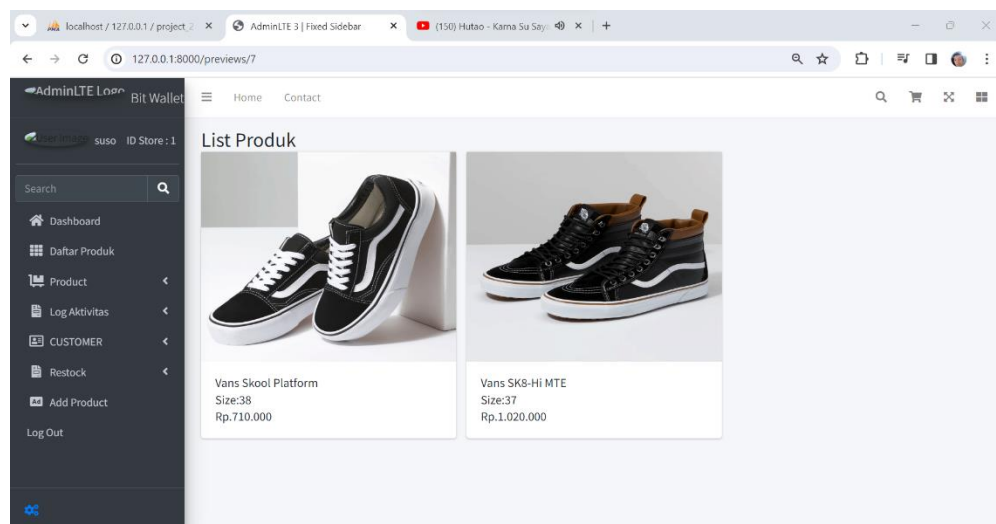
localhost / 127.0.0.1 / project_2 ×
AdminLTE 3 | Fixed Sidebar ×
(150) Hutao - Karna Su Saya ×
+

127.0.0.1:8000/previews/7

AdminLTE Logo Bit Wallet
Home Contact

User Image suso ID Store : 1

Search

Dashboard
Daftar Produk
Product
Log Aktivitas
CUSTOMER
Restock
Add Product
Log Out

List Produk

Vans Skool Platform
Size:38
Rp.710.000

Vans SK8-Hi MTE
Size:37
Rp.1.020.000